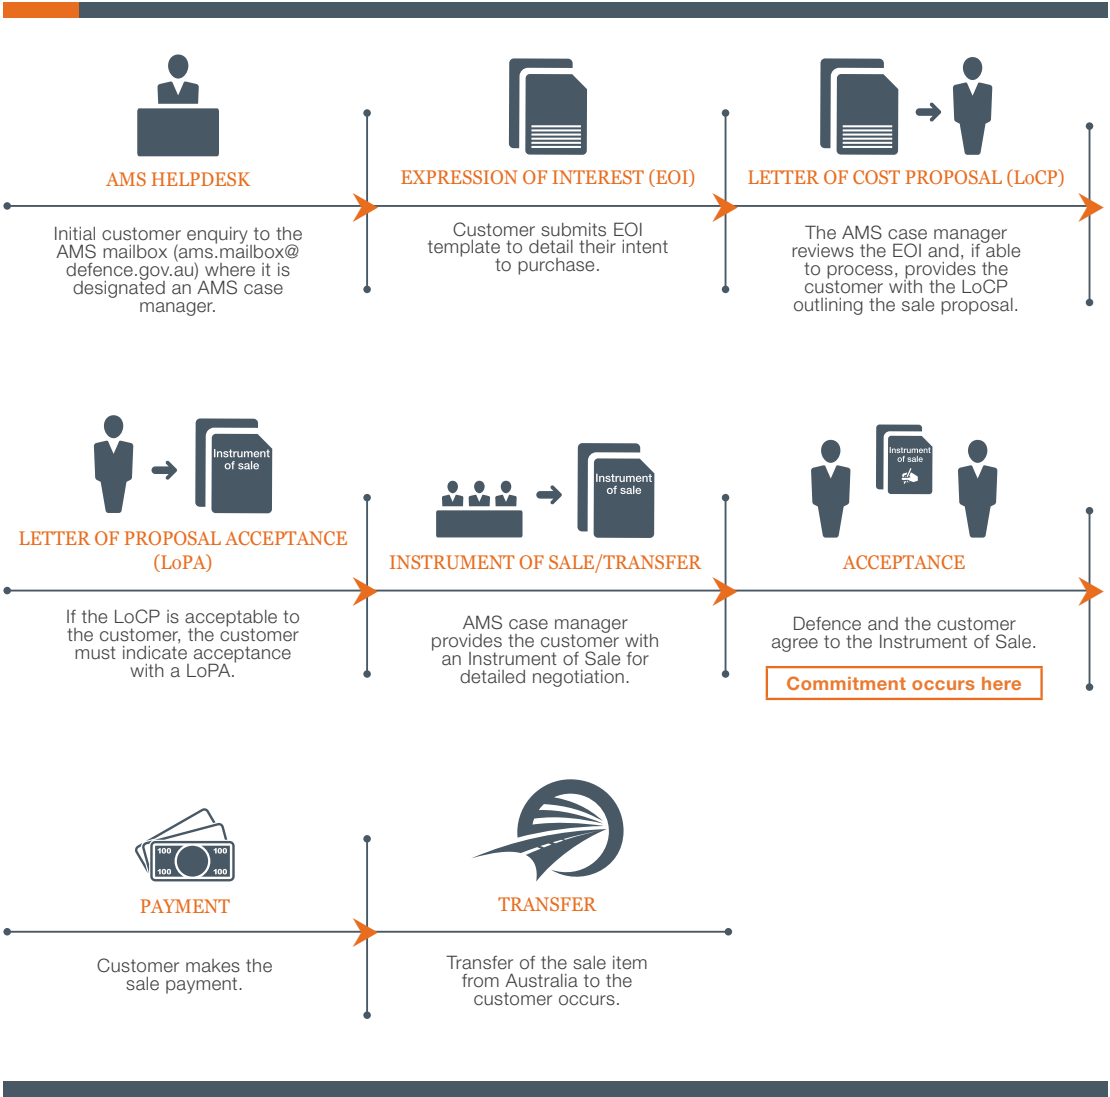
AMS HELPDESK

Initial customer enquiry to the AMS mailbox (ams.mailbox@defence.gov.au) where it is designated an AMS case manager.

EXPRESSION OF INTEREST (EOI)

Customer submits EOI template to detail their intent to purchase.

LETTER OF COST PROPOSAL (LoCP)

The AMS case manager reviews the EOI and, if able to process, provides the customer with the LoCP outlining the sale proposal.

Instrument of sale

LETTER OF PROPOSAL ACCEPTANCE (LoPA)

If the LoCP is acceptable to the customer, the customer must indicate acceptance with a LoPA.

Instrument of sale

INSTRUMENT OF SALE/TRANSFER

AMS case manager provides the customer with an Instrument of Sale for detailed negotiation.

Instrument of sale

ACCEPTANCE

Defence and the customer agree to the Instrument of Sale.

Commitment occurs here

100 100 100 100

PAYMENT

Customer makes the sale payment.

TRANSFER

Transfer of the sale item from Australia to the customer occurs.